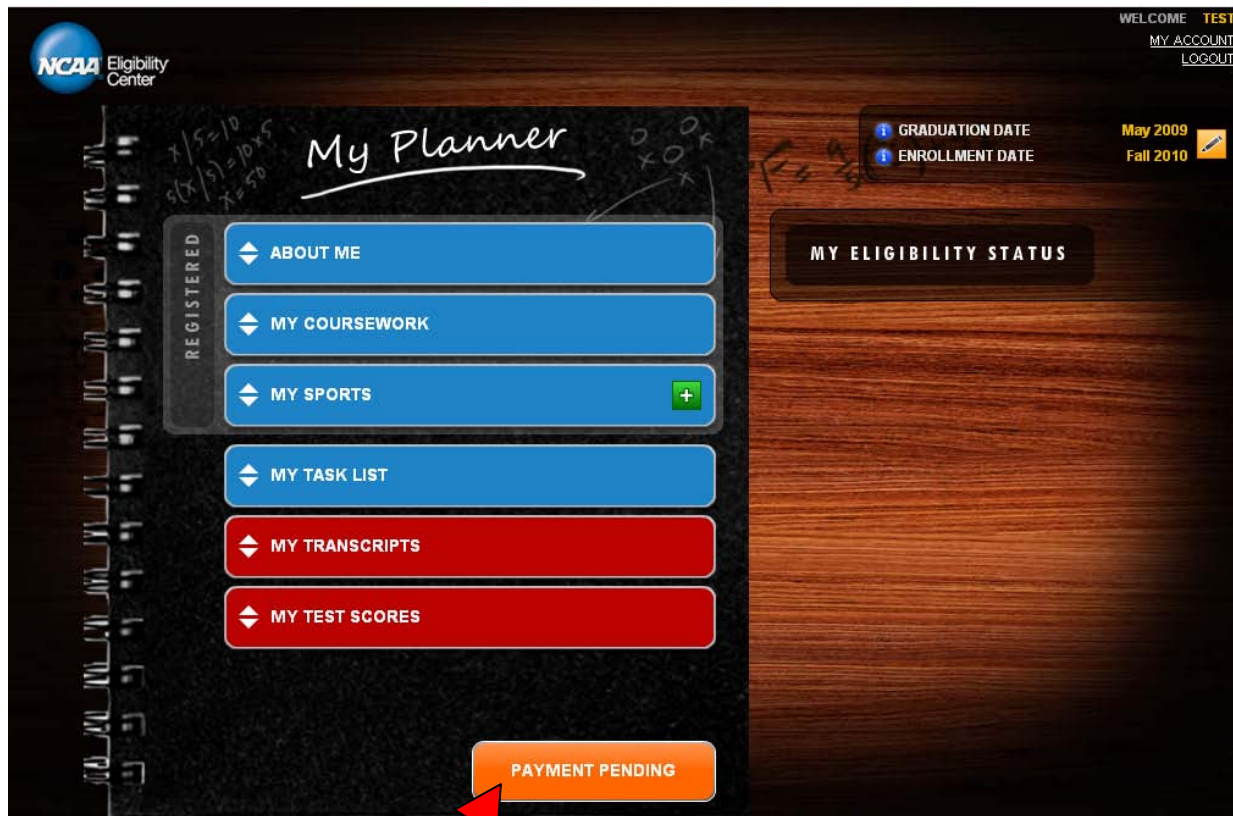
NCAA Eligibility Center

WELCOME TEST
MY ACCOUNT
LOGOUT

My Planner

$x/5=10$
$5(x/5)=10\times5$
$x=50$

GRADUATION DATE May 2009
ENROLLMENT DATE Fall 2010

REGISTERED

ABOUT ME
MY COURSEWORK
MY SPORTS
MY TASK LIST
MY TRANSCRIPTS
MY TEST SCORES

MY ELIGIBILITY STATUS

PAYMENT PENDING